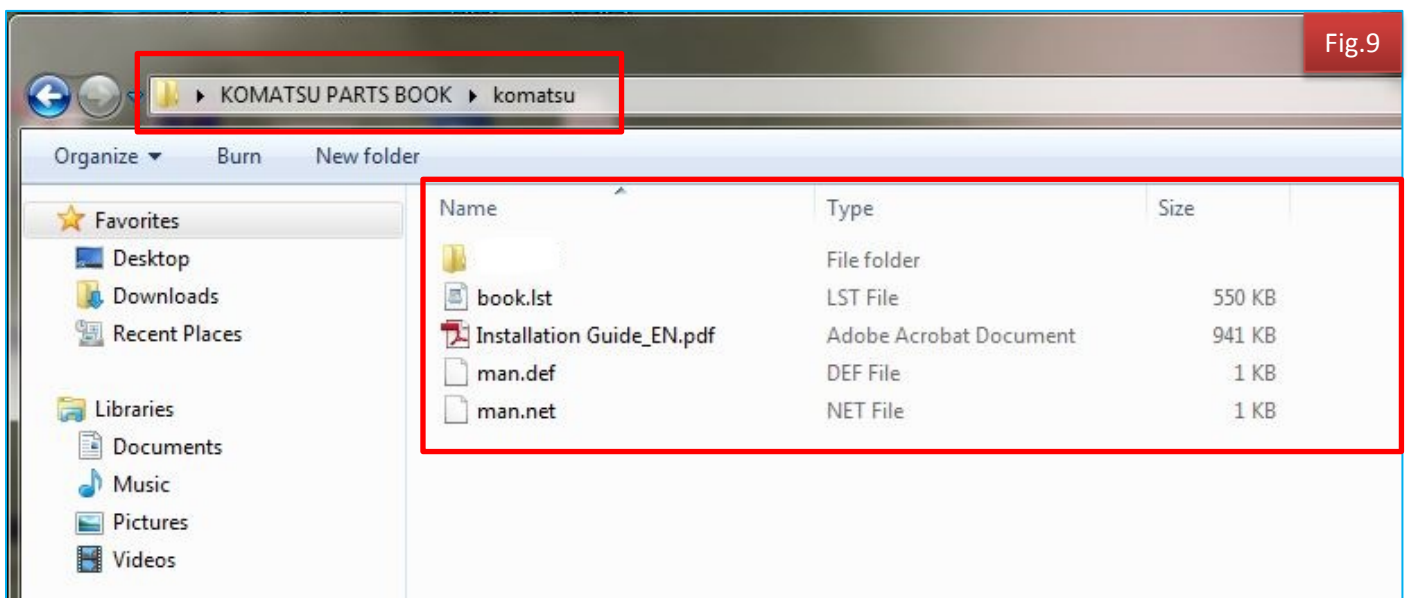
Fig.9

▸ KOMATSU PARTS BOOK ▸ komatsu

Organize ▾ Burn New folder

Favorites
Desktop
Downloads
Recent Places

Libraries
Documents
Music
Pictures
Videos

| Name | Type | Size |
|---|---|---|
| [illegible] | File folder | |
| book.lst | LST File | 550 KB |
| Installation Guide_EN.pdf | Adobe Acrobat Document | 941 KB |
| man.def | DEF File | 1 KB |
| man.net | NET File | 1 KB |